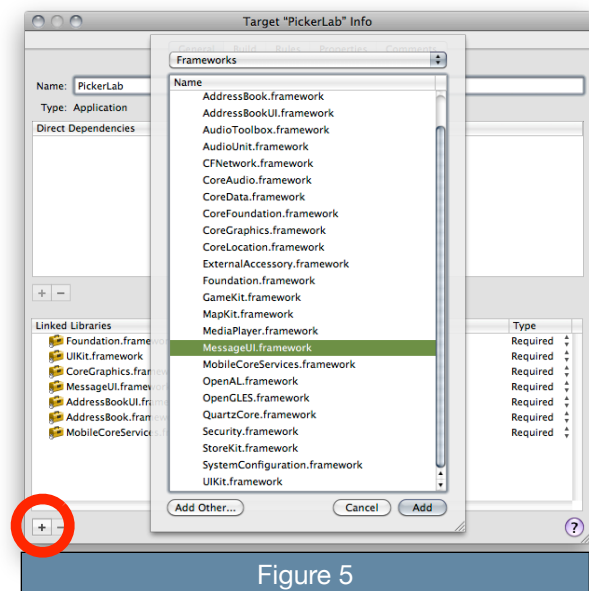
Target "PickerLab" Info

General Build Rules Properties Comments

Name: PickerLab

Type: Application

Direct Dependencies

+ −

Linked Libraries

Foundation.framew
UIKit.framework
CoreGraphics.framew
MessageUI.framew
AddressBookUI.framew
AddressBook.framew
MobileCoreServices.f

Type

Required
Required
Required
Required
Required
Required
Required

Frameworks

Name

AddressBook.framework
AddressBookUI.framework
AudioToolbox.framework
AudioUnit.framework
CFNetwork.framework
CoreAudio.framework
CoreData.framework
CoreFoundation.framework
CoreGraphics.framework
CoreLocation.framework
ExternalAccessory.framework
Foundation.framework
GameKit.framework
MapKit.framework
MediaPlayer.framework
MessageUI.framework
MobileCoreServices.framework
OpenAL.framework
OpenGLES.framework
QuartzCore.framework
Security.framework
StoreKit.framework
SystemConfiguration.framework
UIKit.framework

Add Other... Cancel Add

+ −

?

Figure 5